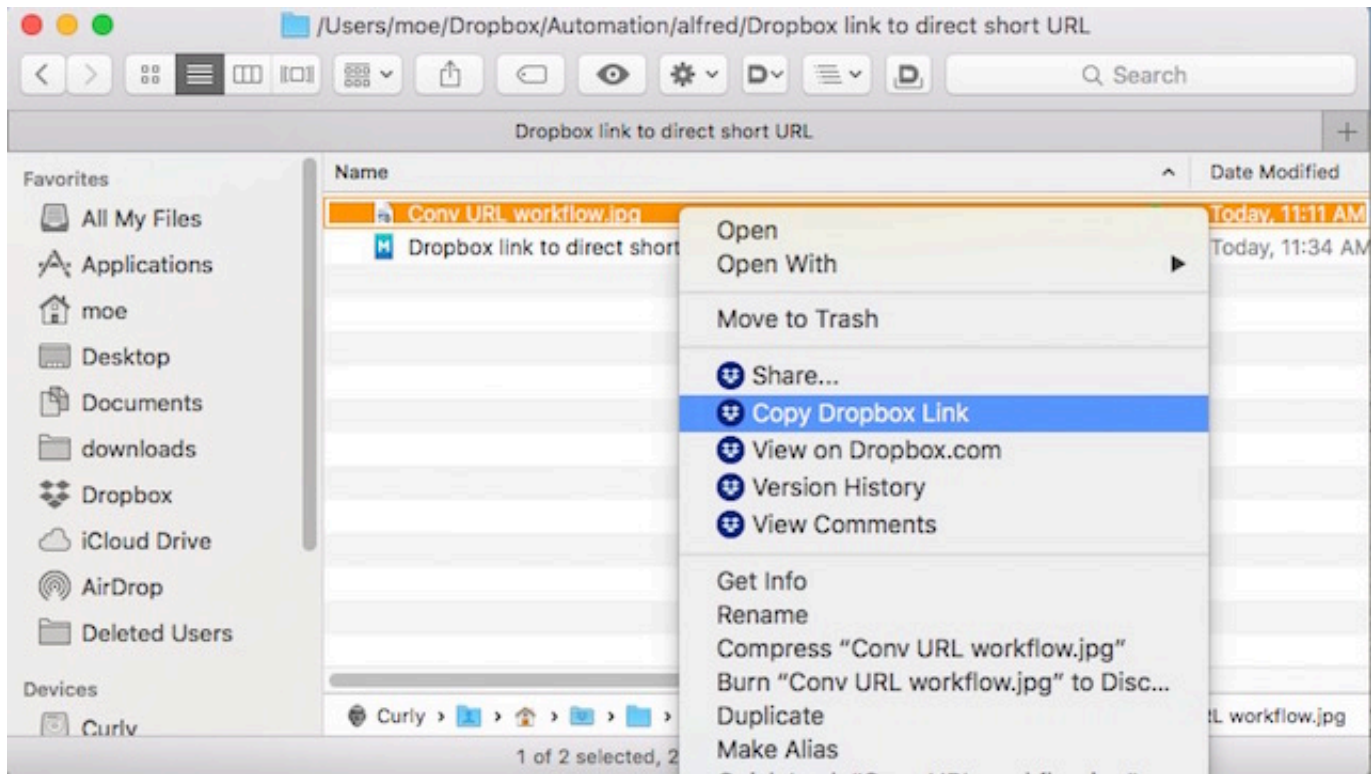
/Users/moe/Dropbox/Automation/alfred/Dropbox link to direct short URL

Search

Dropbox link to direct short URL

Favorites
All My Files
Applications
moe
Desktop
Documents
downloads
Dropbox
iCloud Drive
AirDrop
Deleted Users
Devices
Curly

Name
Date Modified
Conv URL workflow.jpg
Today, 11:11 AM
Dropbox link to direct short
Today, 11:34 AM

Open
Open With
Move to Trash
Share...
Copy Dropbox Link
View on Dropbox.com
Version History
View Comments
Get Info
Rename
Compress "Conv URL workflow.jpg"
Burn "Conv URL workflow.jpg" to Disc...
Duplicate
Make Alias
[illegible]

Curly › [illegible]
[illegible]L workflow.jpg
1 of 2 selected, 2 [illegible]